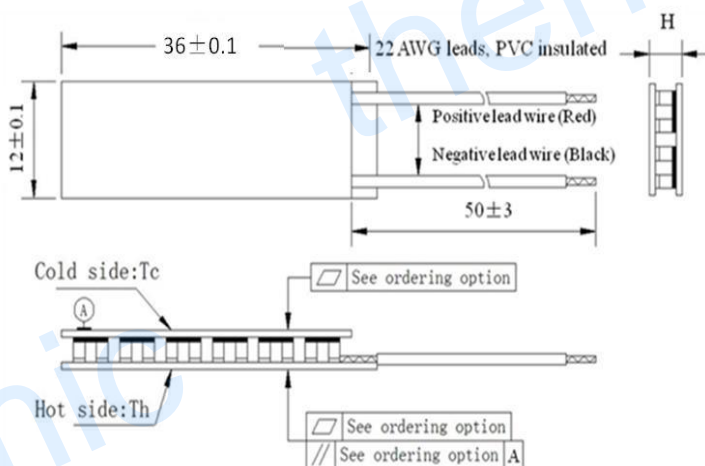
H

$36\pm0.1$

22 AWG leads, PVC insulated

$12\pm0.1$

Positive lead wire (Red)

Negative lead wire (Black)

$50\pm3$

Cold side:Tc

| ⏥ | See ordering option |
|---|---|

A

Hot side:Th

| ⏥ | See ordering option | |
|---|---|---|
| // | See ordering option | A |